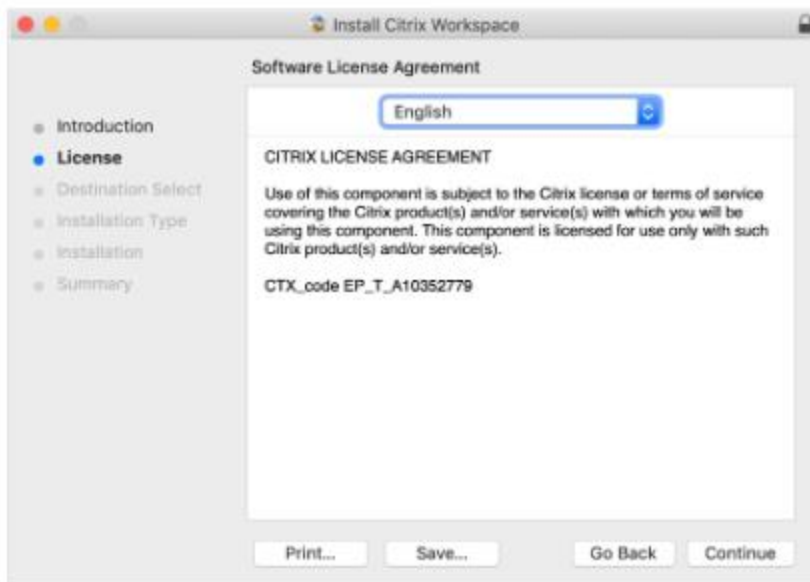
Install Citrix Workspace

Software License Agreement

English

Introduction
License
Destination Select
Installation Type
Installation
Summary

CITRIX LICENSE AGREEMENT

Use of this component is subject to the Citrix license or terms of service covering the Citrix product(s) and/or service(s) with which you will be using this component. This component is licensed for use only with such Citrix product(s) and/or service(s).

CTX_code EP_T_A10352779

Print...
Save...
Go Back
Continue